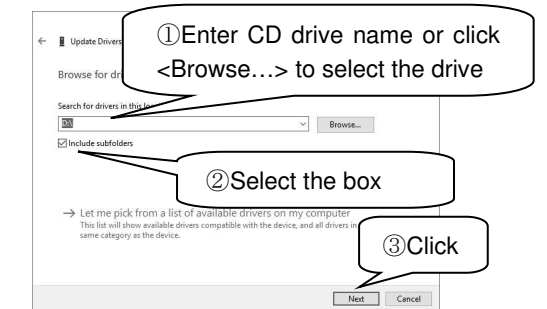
← Update Drivers

Browse for dri

①Enter CD drive name or click <Browse…> to select the drive

Search for drivers in this lo

D:\

Browse...

☑ Include subfolders

②Select the box

→ Let me pick from a list of available drivers on my computer
This list will show available drivers compatible with the device, and all drivers in same category as the device.

③Click

Next Cancel